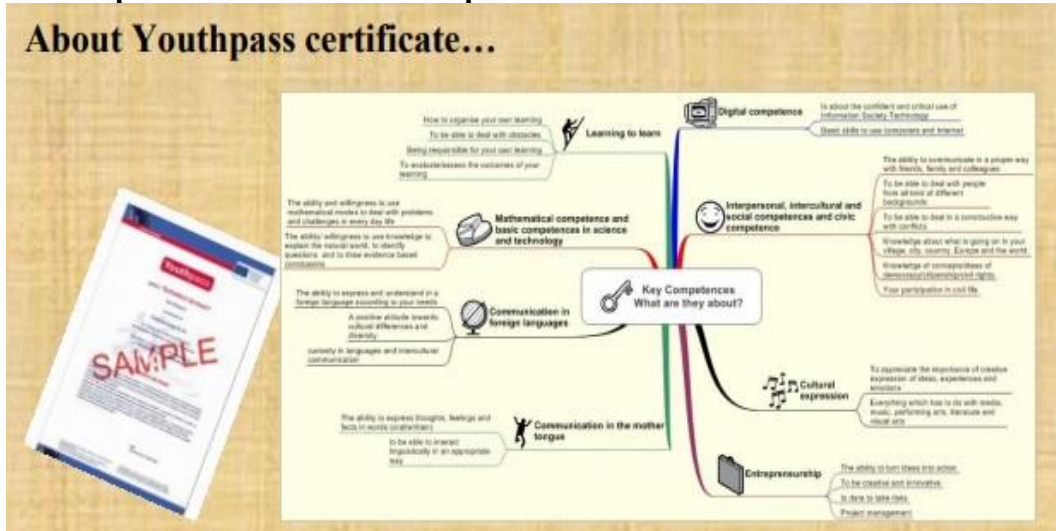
About Youthpass certificate…

Youthpass

SAMPLE

How to organise your own learning

To be able to deal with obstacles

Being responsible for your own learning

To evaluate/assess the outcomes of your learning

Learning to learn

Digital competence

Is about the confident and critical use of Information Society Technology

Basic skills to use computers and Internet

The ability and willingness to use mathematical modes to deal with problems and challenges in every day life

The ability/ willingness to use knowledge to explain the natural world, to identify questions and to draw evidence based conclusions

Mathematical competence and basic competences in science and technology

Interpersonal, intercultural and social competences and civic competence

The ability to communicate in a proper way with friends, family and colleagues

To be able to deal with people from all kind of different backgrounds

To be able to deal in a constructive way with conflicts

Knowledge about what is going on in your village, city, country, Europe and the world

Knowledge of concepts/ideas of democracy/citizenship/civil rights

Your participation in civil life

Key Competences
What are they about?

The ability to express and understand in a foreign language according to your needs

A positive attitude towards cultural differences and diversity

curiosity in languages and intercultural communication

Communication in foreign languages

Cultural expression

To appreciate the importance of creative expression of ideas, experiences and emotions

Everything which has to do with media, music, performing arts, literature and visual arts

The ability to express thoughts, feelings and facts in words (oral/written)

to be able to interact linguistically in an appropriate way

Communication in the mother tongue

Entrepreneurship

The ability to turn ideas into action

To be creative and innovative

to dare to take risks

Project management